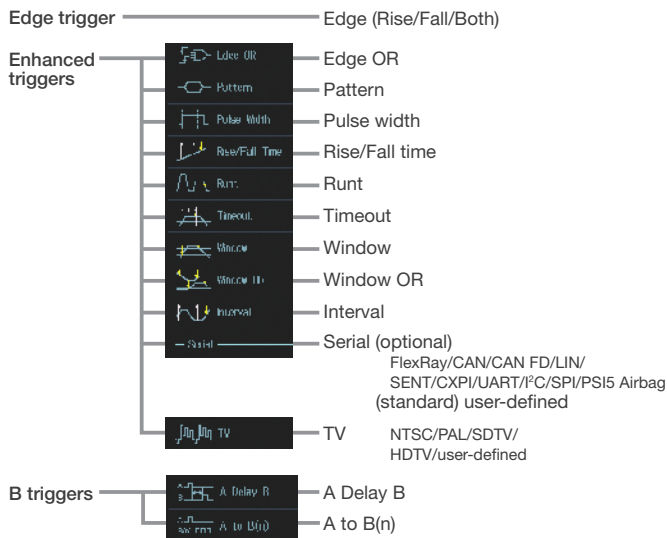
Edge trigger

Edge (Rise/Fall/Both)

Enhanced triggers

Edge OR

Edge OR

Pattern

Pattern

Pulse Width

Pulse width

Rise/Fall Time

Rise/Fall time

Runt

Runt

Timeout

Timeout

Window

Window

Window OR

Window OR

Interval

Interval

Serial

Serial (optional)

FlexRay/CAN/CAN FD/LIN/
SENT/CXPI/UART/I$^2$C/SPI/PSI5 Airbag
(standard) user-defined

TV

TV

NTSC/PAL/SDTV/
HDTV/user-defined

B triggers

A Delay B

A Delay B

A to B(n)

A to B(n)